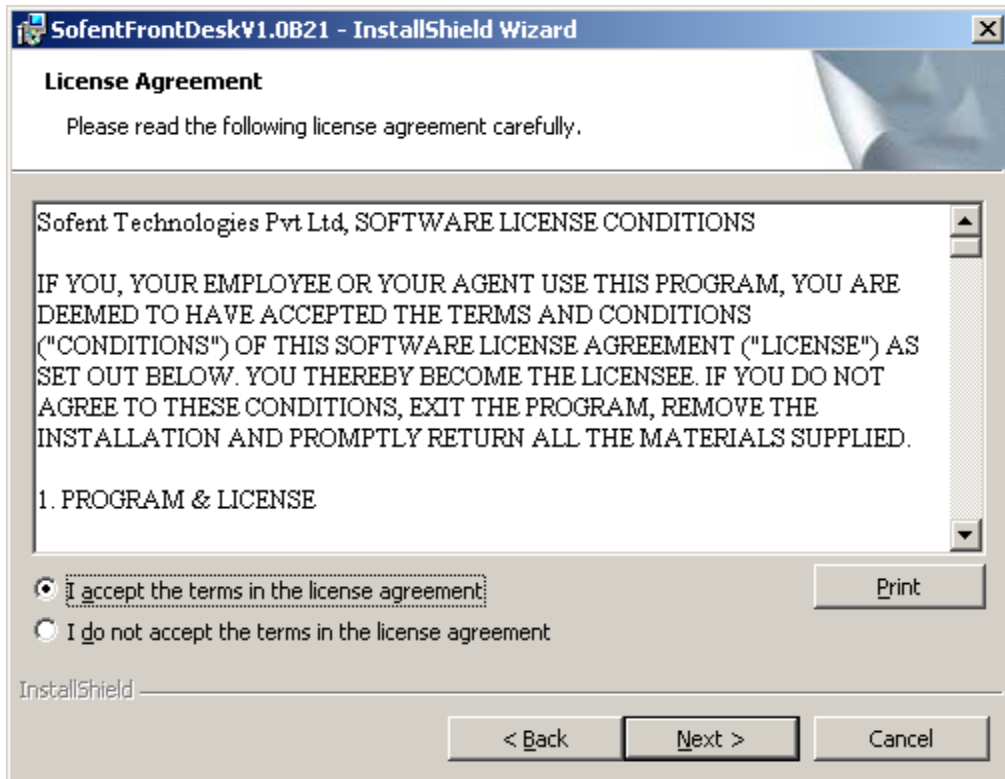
SofentFrontDeskV1.0B21 - InstallShield Wizard

License Agreement

Please read the following license agreement carefully.

Sofent Technologies Pvt Ltd, SOFTWARE LICENSE CONDITIONS

IF YOU, YOUR EMPLOYEE OR YOUR AGENT USE THIS PROGRAM, YOU ARE DEEMED TO HAVE ACCEPTED THE TERMS AND CONDITIONS ("CONDITIONS") OF THIS SOFTWARE LICENSE AGREEMENT ("LICENSE") AS SET OUT BELOW. YOU THEREBY BECOME THE LICENSEE. IF YOU DO NOT AGREE TO THESE CONDITIONS, EXIT THE PROGRAM, REMOVE THE INSTALLATION AND PROMPTLY RETURN ALL THE MATERIALS SUPPLIED.

1. PROGRAM & LICENSE

I accept the terms in the license agreement

I do not accept the terms in the license agreement

Print

InstallShield

< Back

Next >

Cancel